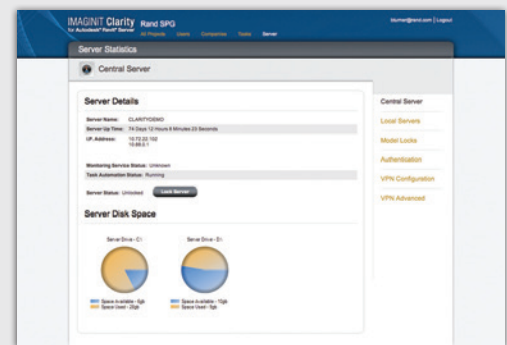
IMAGINiT Clarity Rand SPG
for Autodesk® Revit® Server
All Projects Users Companies Tasks Server
tburner@rand.com | Logout

Server Statistics

Central Server

Server Details

Server Name: CLARITYDEMO
Server Up Time: 74 Days 12 Hours 8 Minutes 23 Seconds
I.P. Address: 10.72.22.102
10.80.0.1

Monitoring Service Status: Unknown
Task Automation Status: Running

Server Status: Unlocked Lock Server

Server Disk Space

Server Drive - C:\
Server Drive - E:\

Space Available - 5gb
Space Used - 20gb

Space Available - 13gb
Space Used - 5gb

Central Server
Local Servers
Model Locks
Authentication
VPN Configuration
VPN Advanced